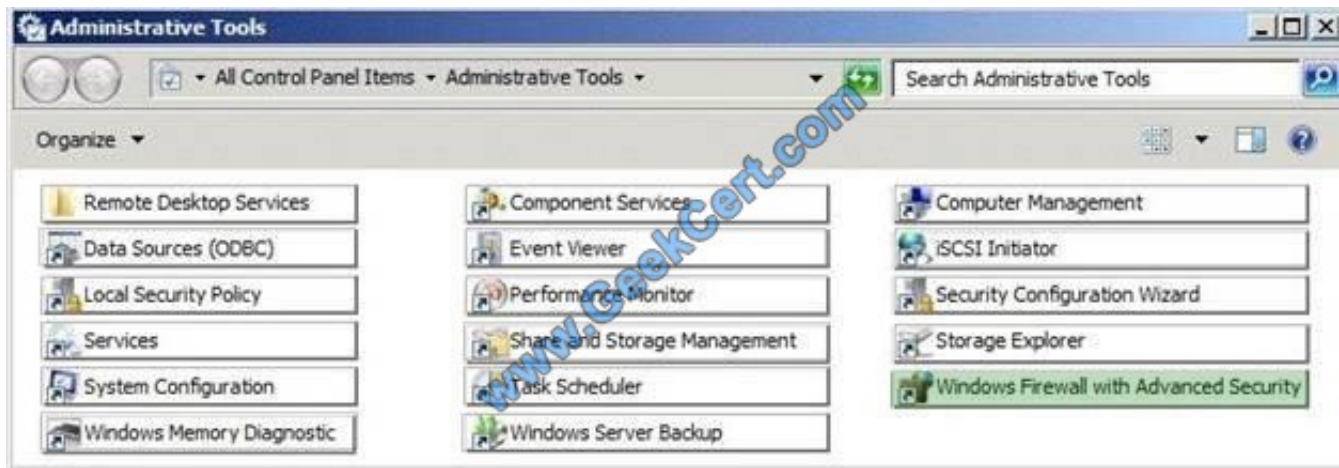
Administrative Tools

All Control Panel Items ▸ Administrative Tools ▸

Search Administrative Tools

Organize ▾

Remote Desktop Services
Data Sources (ODBC)
Local Security Policy
Services
System Configuration
Windows Memory Diagnostic

Component Services
Event Viewer
Performance Monitor
Share and Storage Management
Task Scheduler
Windows Server Backup

Computer Management
iSCSI Initiator
Security Configuration Wizard
Storage Explorer
Windows Firewall with Advanced Security

www.GeekCert.com